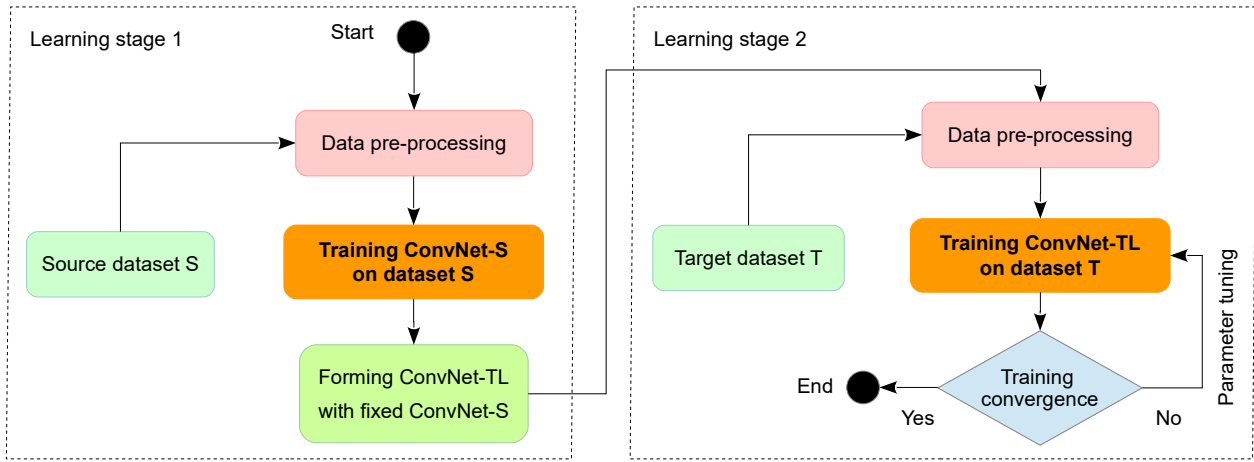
Learning stage 1

Start

Data pre-processing

Source dataset S

Training ConvNet-S on dataset S

Forming ConvNet-TL with fixed ConvNet-S

Learning stage 2

Data pre-processing

Target dataset T

Training ConvNet-TL on dataset T

Parameter tuning

Training convergence

End

Yes

No